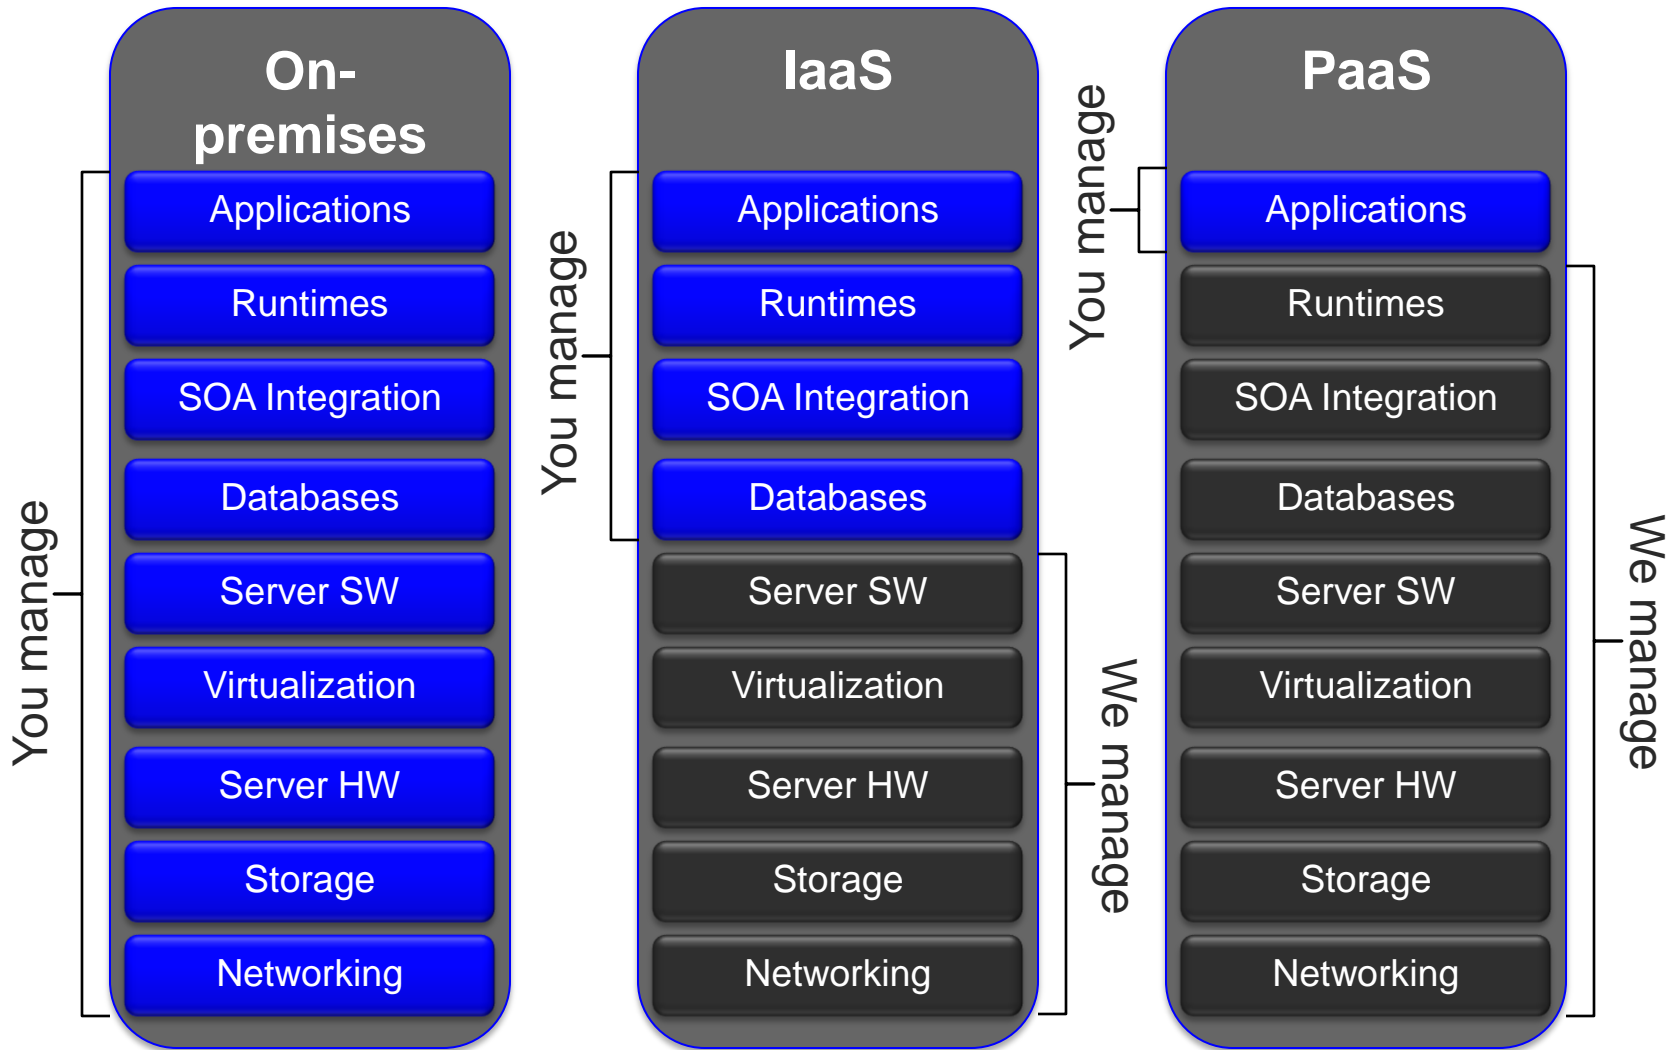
On-premises

You manage

Applications
Runtimes
SOA Integration
Databases
Server SW
Virtualization
Server HW
Storage
Networking

IaaS

You manage

Applications
Runtimes
SOA Integration
Databases
Server SW
Virtualization
Server HW
Storage
Networking

We manage

PaaS

You manage

Applications
Runtimes
SOA Integration
Databases
Server SW
Virtualization
Server HW
Storage
Networking

We manage